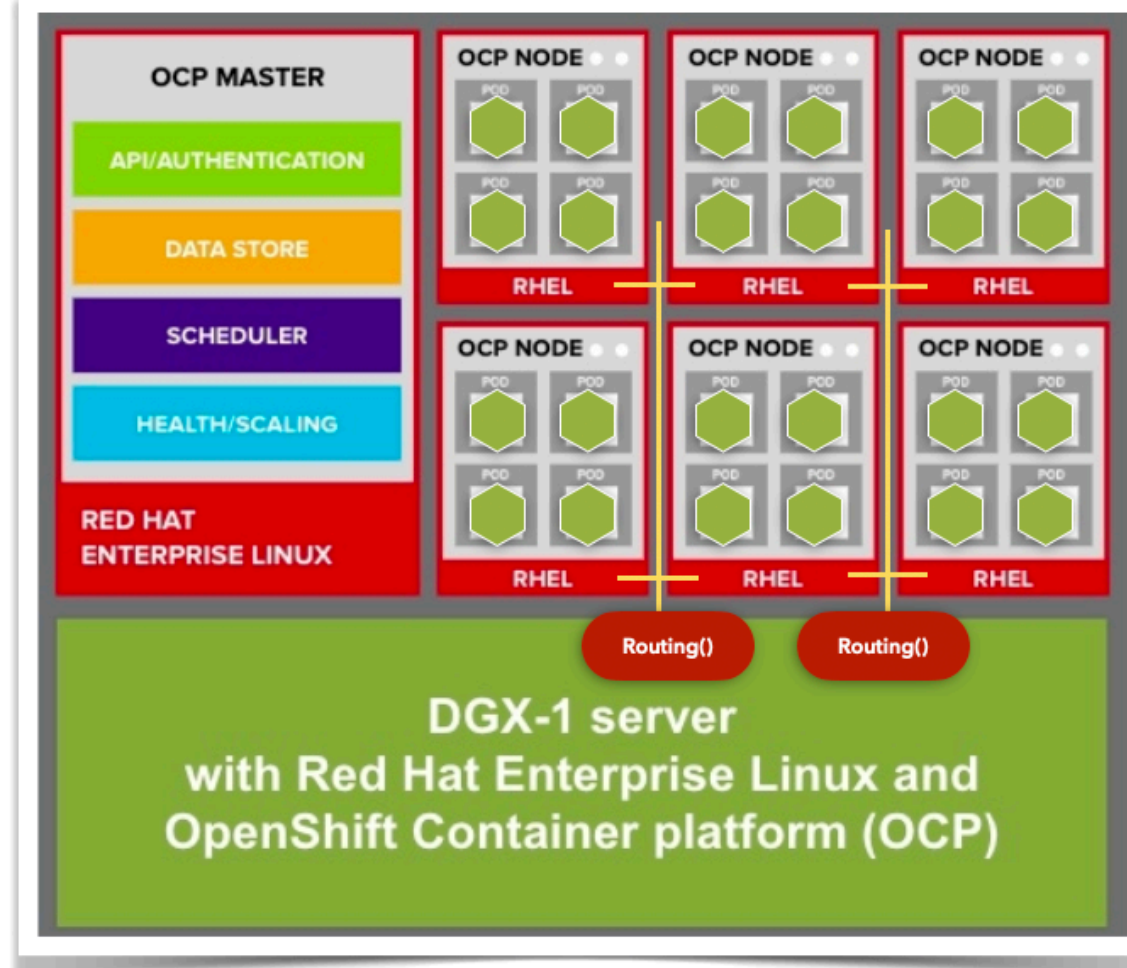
OCP MASTER

API/AUTHENTICATION

DATA STORE

SCHEDULER

HEALTH/SCALING

RED HAT
ENTERPRISE LINUX

OCP NODE
POD POD
POD POD
RHEL

OCP NODE
POD POD
POD POD
RHEL

OCP NODE
POD POD
POD POD
RHEL

OCP NODE
POD POD
POD POD
RHEL

OCP NODE
POD POD
POD POD
RHEL

OCP NODE
POD POD
POD POD
RHEL

Routing()

Routing()

DGX-1 server
with Red Hat Enterprise Linux and
OpenShift Container platform (OCP)